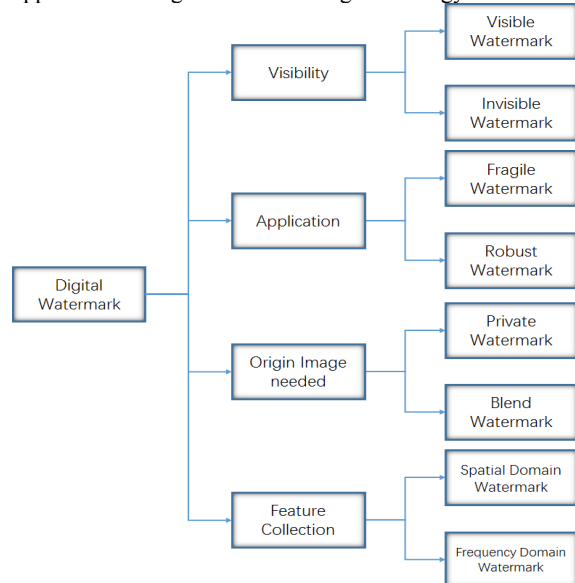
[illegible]

Digital Watermark

Visibility

Visible Watermark

Invisible Watermark

Application

Fragile Watermark

Robust Watermark

Origin Image needed

Private Watermark

Blend Watermark

Feature Collection

Spatial Domain Watermark

Frequency Domain Watermark